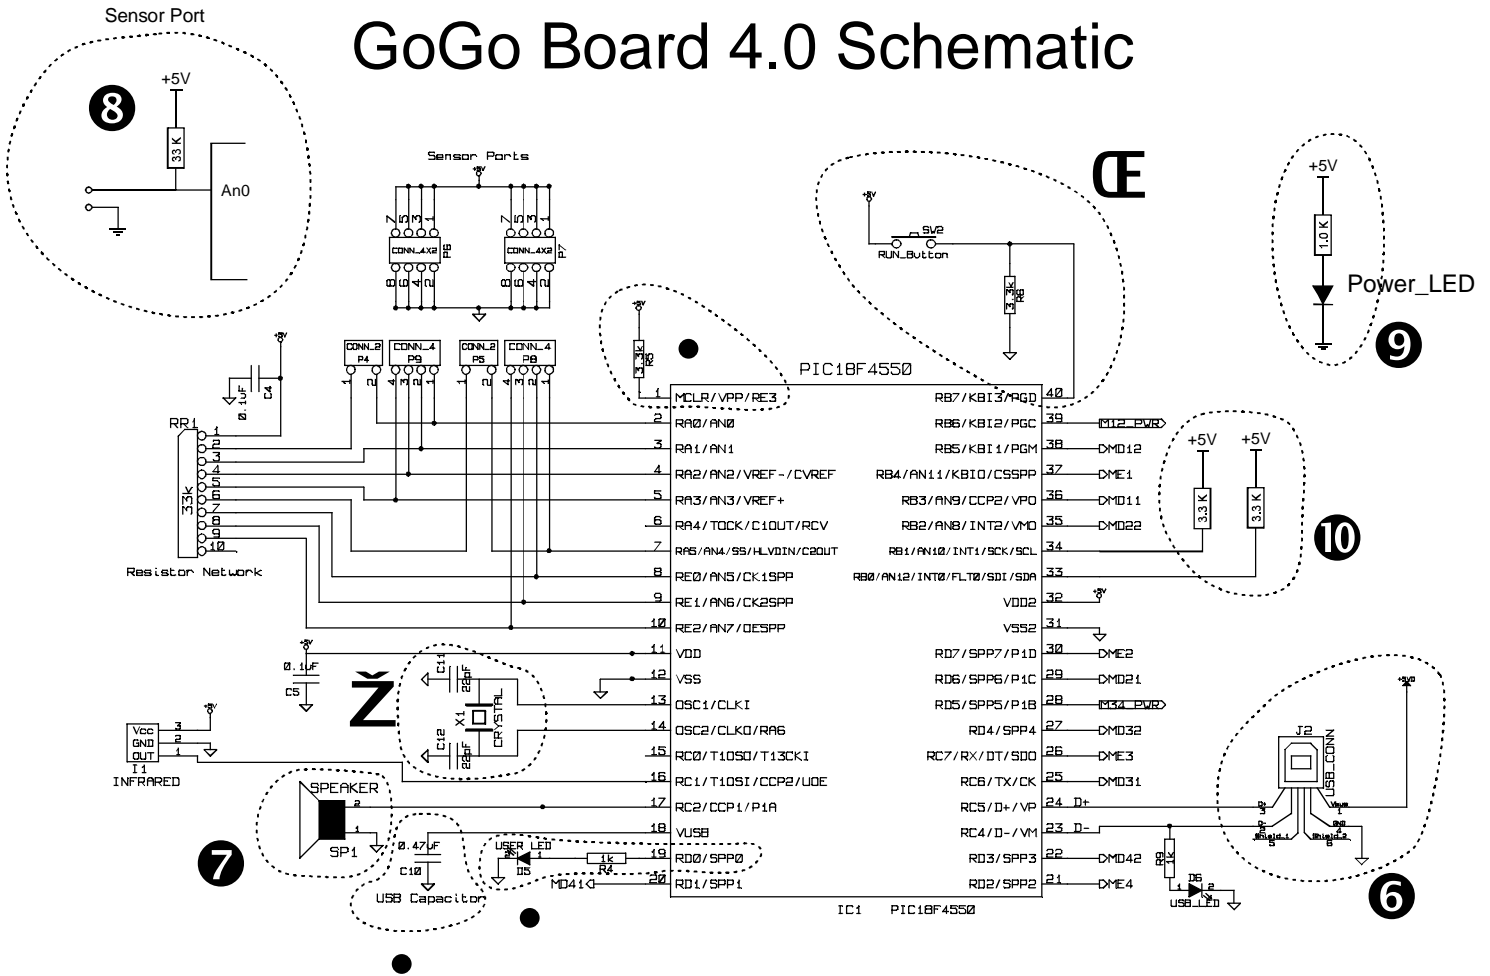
Sensor Port

GoGo Board 4.0 Schematic

❽

+5V

33 K

An0

Sensor Ports

+5V

7 5 3 1

CONN_4X2 P6

8 6 4 2

7 5 3 1

CONN_4X2 P7

8 6 4 2

Œ

+5V

SW2

RUN_Button

3.3k R6

+5V

1.0 K

Power_LED

❾

+5V

CONN_2 P4

CONN_4 P9

CONN_2 P5

CONN_4 P8

+5V

3.3k R5

●

PIC18F4550

0.1uF C4

RR1

33k

Resistor Network

1 MCLR/VPP/RE3
2 RA0/AN0
3 RA1/AN1
4 RA2/AN2/VREF-/CVREF
5 RA3/AN3/VREF+
6 RA4/T0CK/C1OUT/RCV
7 RA5/AN4/SS/HLVDIN/C2OUT
8 RE0/AN5/CK1SPP
9 RE1/AN6/CK2SPP
10 RE2/AN7/OESPP
11 VDD
12 VSS
13 OSC1/CLKI
14 OSC2/CLKO/RA6
15 RC0/T1OSO/T13CKI
16 RC1/T1OSI/CCP2/UOE
17 RC2/CCP1/P1A
18 VUSB
19 RD0/SPP0
20 RD1/SPP1

40 RB7/KBI3/PGD
39 RB6/KBI2/PGC M12_PWR
38 RB5/KBI1/PGM MD12
37 RB4/AN11/KBI0/CSSPP ME1
36 RB3/AN9/CCP2/VPO MD11
35 RB2/AN8/INT2/VMO MD22
34 RB1/AN10/INT1/SCK/SCL
33 RB0/AN12/INT0/FLT0/SDI/SDA
32 VDD2
31 VSS2
30 RD7/SPP7/P1D ME2
29 RD6/SPP6/P1C MD21
28 RD5/SPP5/P1B M34_PWR
27 RD4/SPP4 MD32
26 RC7/RX/DT/SDO ME3
25 RC6/TX/CK MD31
24 RC5/D+/VP D+
23 RC4/D-/VM D-
22 RD3/SPP3 MD42
21 RD2/SPP2 ME4

+5V +5V

3.3 K 3.3 K

❿

+5V

0.1uF C5

Ž

C11 22pF

X1 CRYSTAL

C12 22pF

Vcc 3
GND 2
OUT 1
I1
INFRARED

+5V

SPEAKER

SP1

❼

0.47uF C10

USB Capacitor

USER LED D5

1k R4

MD41

●

●

+5VD

J2 USB_CONN

Vbus 1
D- 2
D+ 3
GND 4
Shield_1 5
Shield_2 6

R9 1k

D6

USB_LED

❻

IC1 PIC18F4550